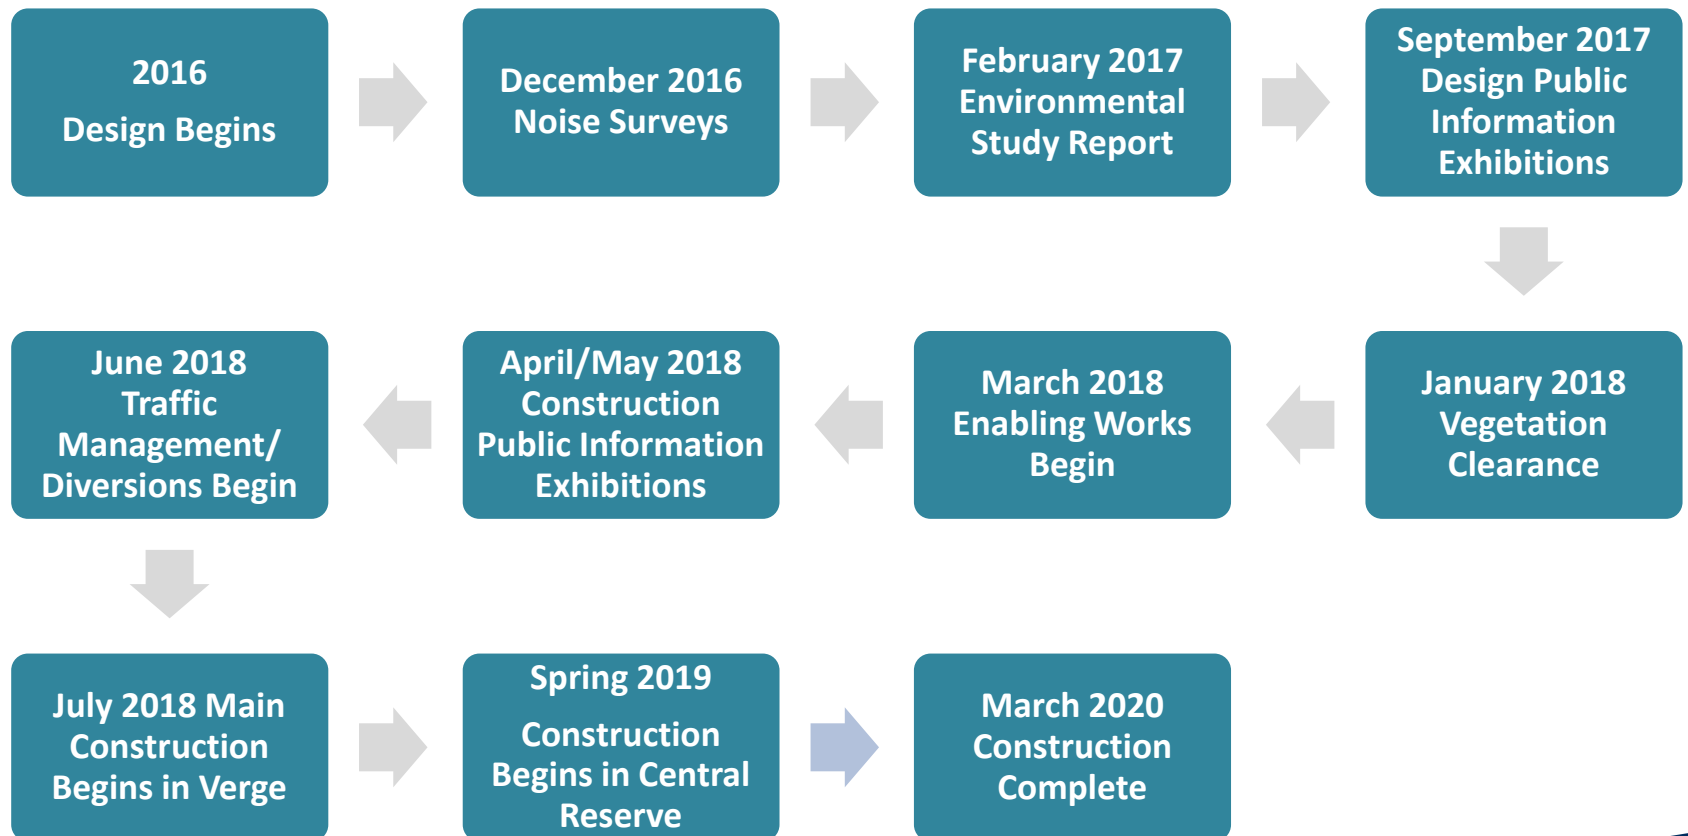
2016

Design Begins

December 2016 Noise Surveys

February 2017 Environmental Study Report

September 2017 Design Public Information Exhibitions

January 2018 Vegetation Clearance

March 2018 Enabling Works Begin

April/May 2018 Construction Public Information Exhibitions

June 2018 Traffic Management/ Diversions Begin

July 2018 Main Construction Begins in Verge

Spring 2019

Construction Begins in Central Reserve

March 2020 Construction Complete